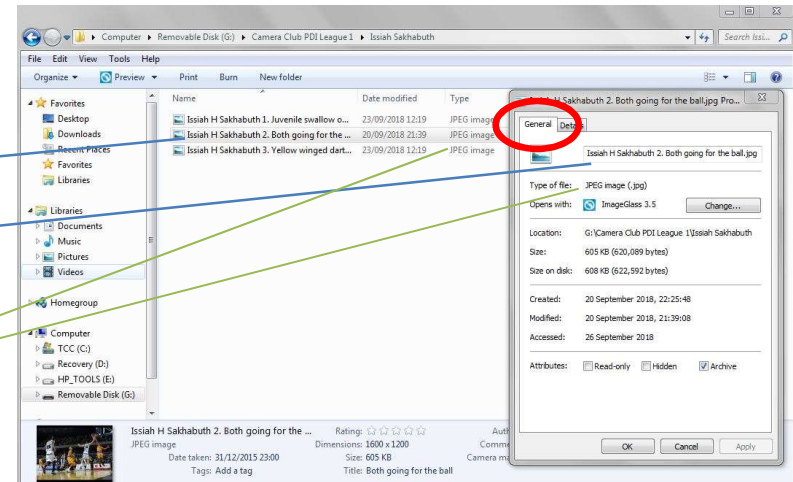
Computer ▸ Removable Disk (G:) ▸ Camera Club PDI League 1 ▸ Issiah Sakhabuth

Search Issi...

File Edit View Tools Help

Organize ▾ Preview ▾ Print Burn New folder

Favorites
Desktop
Downloads
Recent Places
Favorites
Libraries

Libraries
Documents
Music
Pictures
Videos

Homegroup

Computer
TCC (C:)
Recovery (D:)
HP_TOOLS (E:)
Removable Disk (G:)

| Name | Date modified | Type |
|---|---|---|
| Issiah H Sakhabuth 1. Juvenile swallow o... | 23/09/2018 12:19 | JPEG image |
| Issiah H Sakhabuth 2. Both going for the ... | 20/09/2018 21:39 | JPEG image |
| Issiah H Sakhabuth 3. Yellow winged dart... | 23/09/2018 12:19 | JPEG image |

Issiah H Sakhabuth 2. Both going for the ball.jpg Pro...

General Details

Issiah H Sakhabuth 2. Both going for the ball.jpg

Type of file: JPEG image (.jpg)
Opens with: ImageGlass 3.5 Change...

Location: G:\Camera Club PDI League 1\Issiah Sakhabuth
Size: 605 KB (620,089 bytes)
Size on disk: 608 KB (622,592 bytes)

Created: 20 September 2018, 22:25:48
Modified: 20 September 2018, 21:39:08
Accessed: 26 September 2018

Attributes: Read-only Hidden Archive

OK Cancel Apply

Issiah H Sakhabuth 2. Both going for the ... Rating: ☆☆☆☆☆ Auth
JPEG image Dimensions: 1600 x 1200 Comme
Date taken: 31/12/2015 23:00 Size: 605 KB Camera ma
Tags: Add a tag Title: Both going for the ball